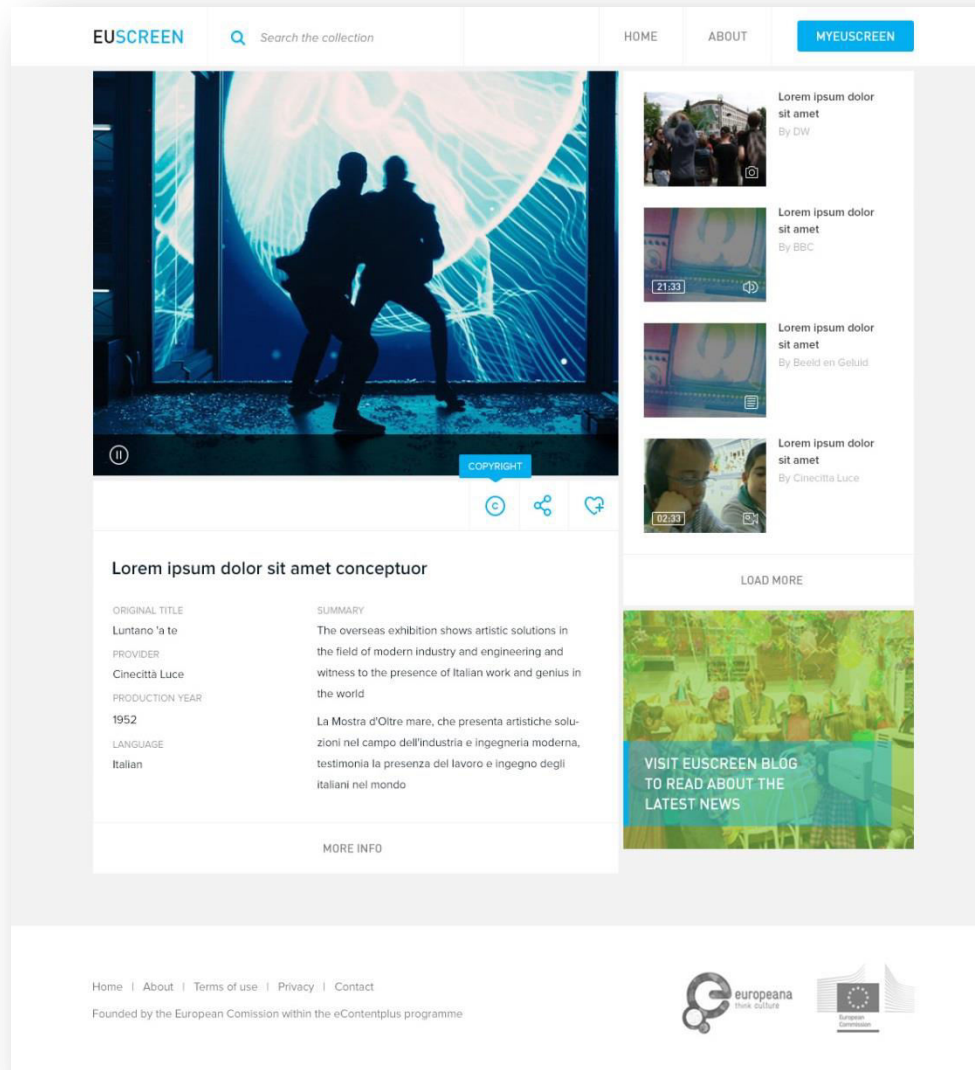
EUSCREEN Search the collection HOME ABOUT MYEUSCREEN

COPYRIGHT

Lorem ipsum dolor sit amet conceptuor

ORIGINAL TITLE
Luntano 'a te
PROVIDER
Cinecittà Luce
PRODUCTION YEAR
1952
LANGUAGE
Italian

SUMMARY
The overseas exhibition shows artistic solutions in the field of modern industry and engineering and witness to the presence of Italian work and genius in the world

La Mostra d'Oltre mare, che presenta artistiche soluzioni nel campo dell'industria e ingegneria moderna, testimonia la presenza del lavoro e ingegno degli italiani nel mondo

MORE INFO

Lorem ipsum dolor sit amet
By DW

21:33
Lorem ipsum dolor sit amet
By BBC

Lorem ipsum dolor sit amet
By Beeld en Geluid

02:33
Lorem ipsum dolor sit amet
By Cinecitta Luce

LOAD MORE

VISIT EUSCREEN BLOG TO READ ABOUT THE LATEST NEWS

Home | About | Terms of use | Privacy | Contact
Founded by the European Comission within the eContentplus programme

europeana think culture

European Commission